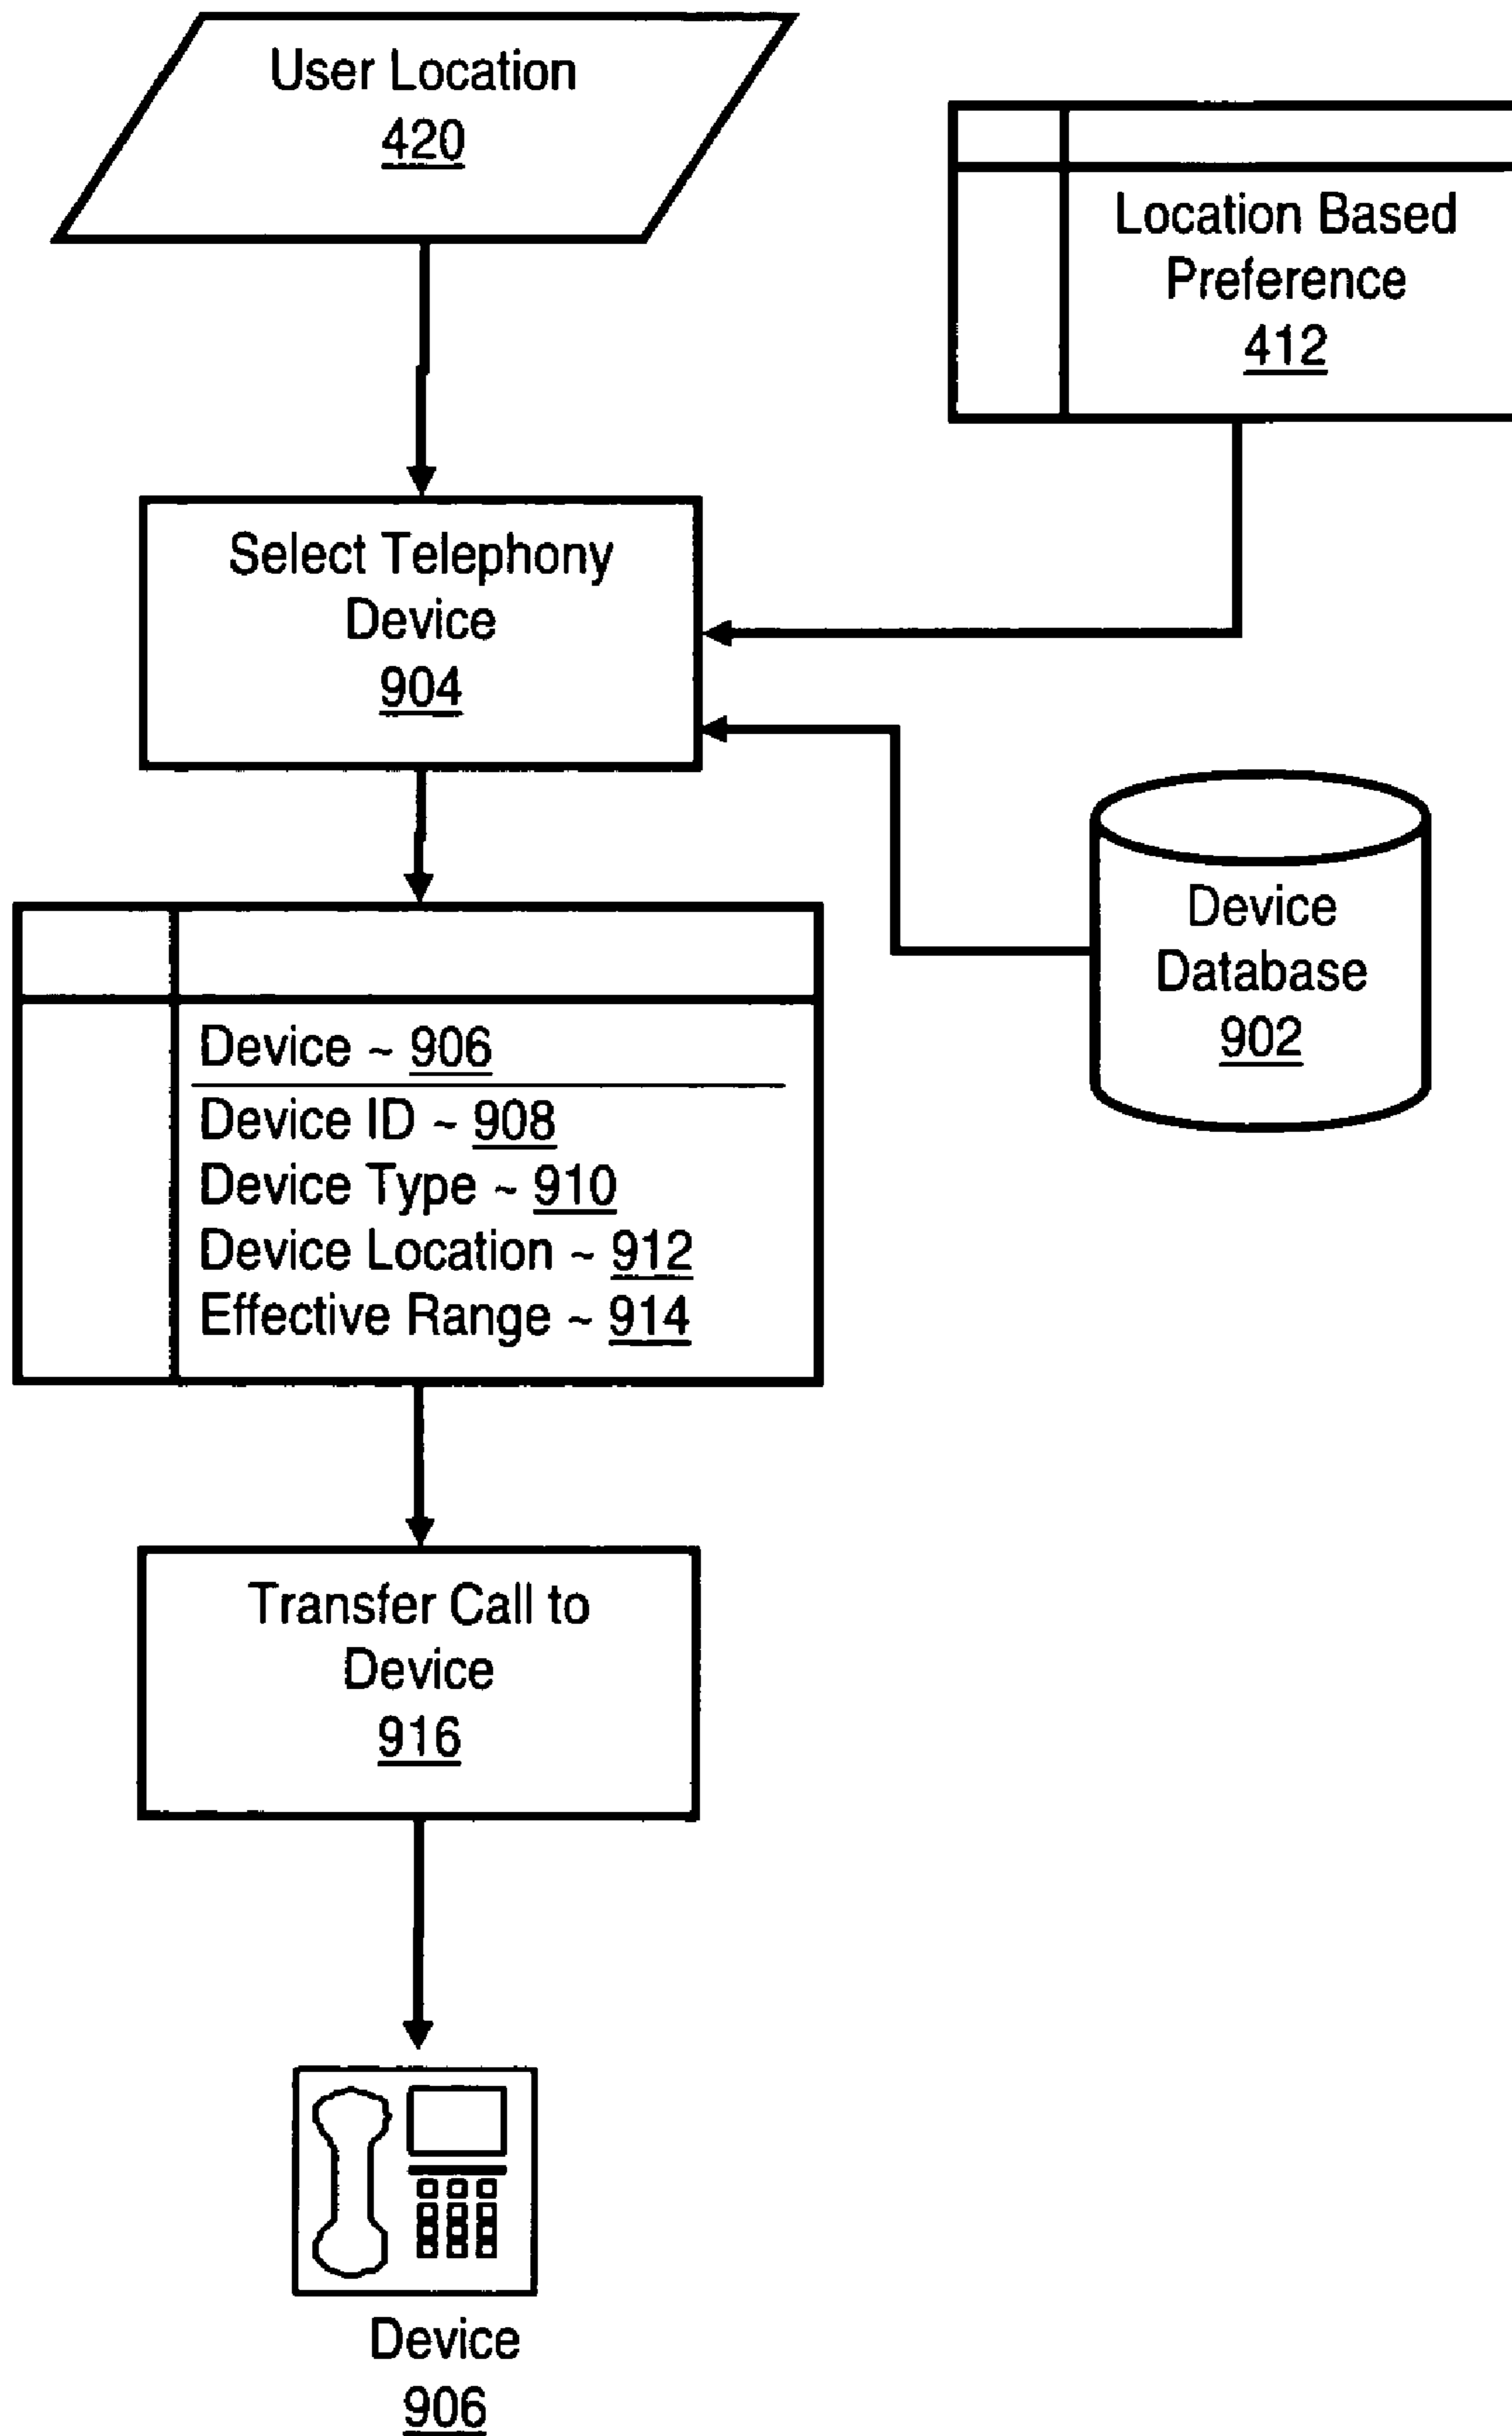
User Location
420

Location Based
Preference
412

Select Telephony
Device
904

Device
Database
902

Device ~ 906

Device ID ~ 908
Device Type ~ 910
Device Location ~ 912
Effective Range ~ 914

Transfer Call to
Device
916

Device
906